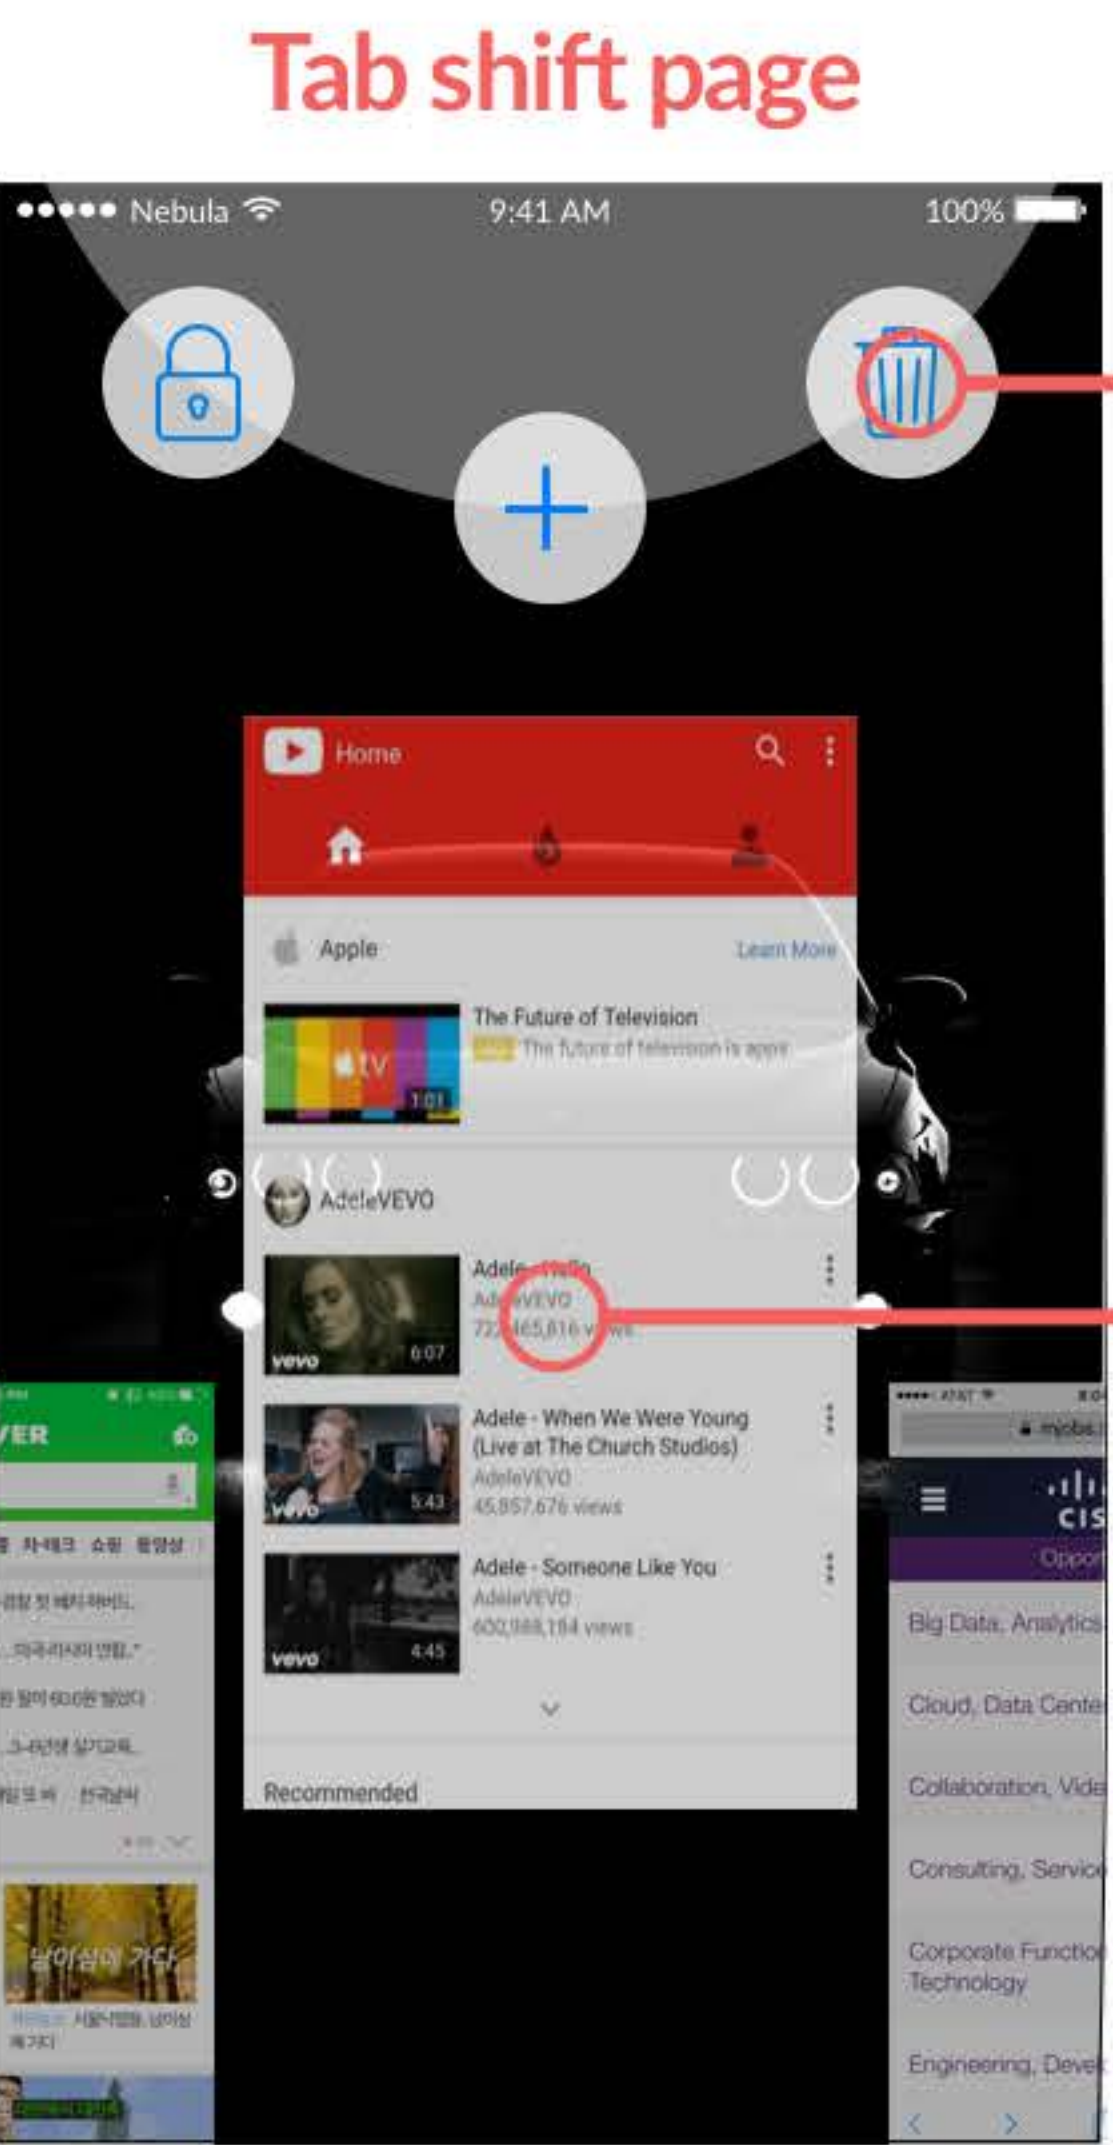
Tab shift page

●●●●● Nebula 9:41 AM 100%

Home

Apple Learn More

The Future of Television
The future of television is apps

1:01

AdeleVEVO

Adele - Hello
AdeleVEVO
72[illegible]465,816 views

6:07

Adele - When We Were Young (Live at The Church Studios)
AdeleVEVO
45,857,676 views

5:43

Adele - Someone Like You
AdeleVEVO
600,988,184 views

4:45

Recommended

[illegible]ER

Big Data, Analytics
Cloud, Data Cente
Collaboration, Vide
Consulting, Service
Corporate Functio Technology
Engineering, Deve